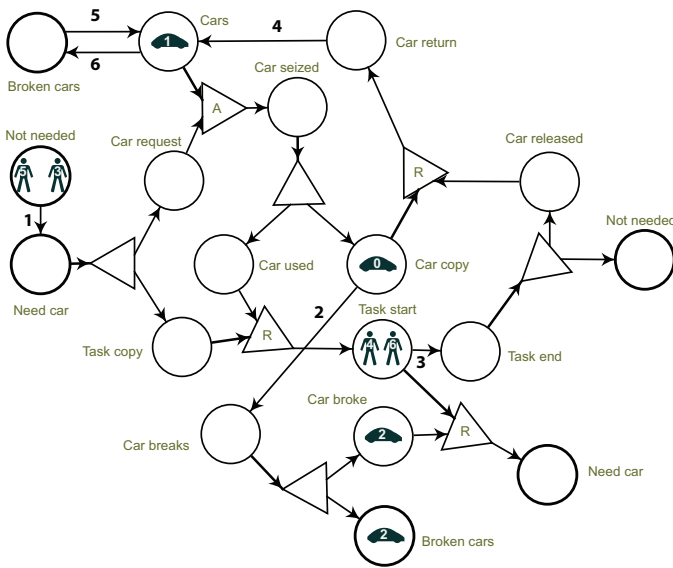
5
Cars
1
4
Car return
Broken cars
6
A
Car seized
Not needed
5 3
Car request
Car released
R
1
Not needed
Car used
0
Car copy
Need car
2
Task start
R
Task copy
4 6
3
Task end
Car broke
Car breaks
2
R
Need car
2
Broken cars